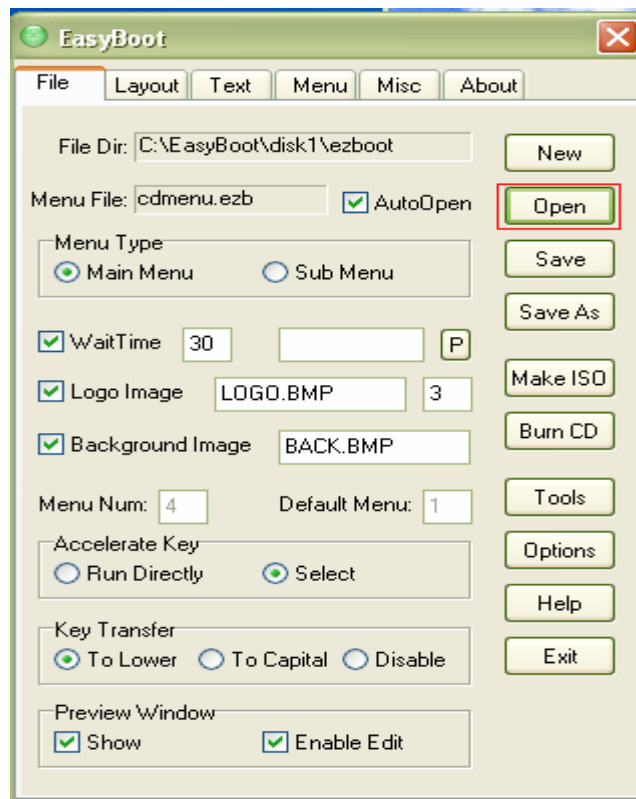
EasyBoot

File | Layout | Text | Menu | Misc | About

File Dir: C:\EasyBoot\disk1\ezboot

Menu File: cdmenu.ezb
AutoOpen

Menu Type
Main Menu
Sub Menu

WaitTime 30
P

Logo Image LOGO.BMP 3

Background Image BACK.BMP

Menu Num: 4
Default Menu: 1

Accelerate Key
Run Directly
Select

Key Transfer
To Lower
To Capital
Disable

Preview Window
Show
Enable Edit

New
Open
Save
Save As
Make ISO
Burn CD
Tools
Options
Help
Exit